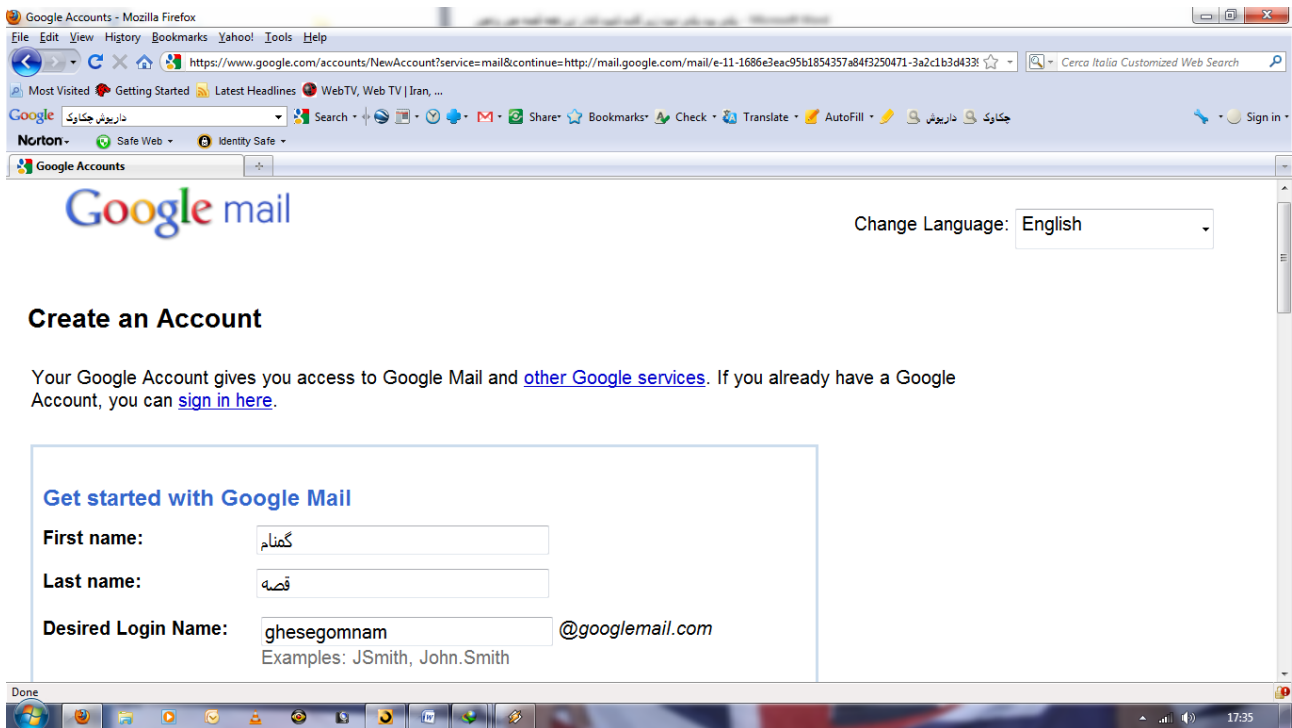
Google Accounts - Mozilla Firefox

File Edit View History Bookmarks Yahoo! Tools Help

https://www.google.com/accounts/NewAccount?service=mail&continue=http://mail.google.com/mail/e-11-1686e3eac95b1854357a84f3250471-3a2c1b3d433

Cerca Italia Customized Web Search

Most Visited Getting Started Latest Headlines WebTV, Web TV | Iran, ...

Google داریوش جکاوک Search Share Bookmarks Check Translate AutoFill داریوش جکاوک Sign in

Norton Safe Web Identity Safe

Google Accounts

Google mail

Change Language: English

Create an Account

Your Google Account gives you access to Google Mail and other Google services. If you already have a Google Account, you can sign in here.

Get started with Google Mail

First name: گمنام

Last name: قصه

Desired Login Name: ghesegomnam @googlemail.com

Examples: JSmith, John.Smith

Done

17:35